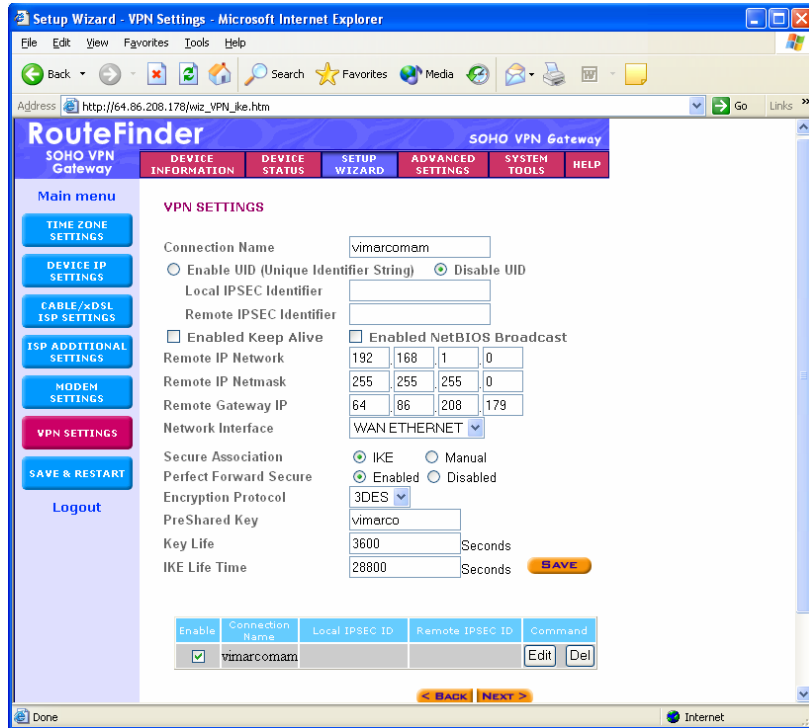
Setup Wizard - VPN Settings - Microsoft Internet Explorer

File Edit View Favorites Tools Help

Back Search Favorites Media

Address http://64.86.208.178/wiz_VPN_ike.htm Go Links »

RouteFinder SOHO VPN Gateway

SOHO VPN Gateway

DEVICE INFORMATION | DEVICE STATUS | SETUP WIZARD | ADVANCED SETTINGS | SYSTEM TOOLS | HELP

Main menu

TIME ZONE SETTINGS

DEVICE IP SETTINGS

CABLE/xDSL ISP SETTINGS

ISP ADDITIONAL SETTINGS

MODEM SETTINGS

VPN SETTINGS

SAVE & RESTART

Logout

VPN SETTINGS

Connection Name vimarcomam

Enable UID (Unique Identifier String) Disable UID

Local IPSEC Identifier

Remote IPSEC Identifier

Enabled Keep Alive Enabled NetBIOS Broadcast

Remote IP Network 192 . 168 . 1 . 0

Remote IP Netmask 255 . 255 . 255 . 0

Remote Gateway IP 64 . 86 . 208 . 179

Network Interface WAN ETHERNET

Secure Association IKE Manual

Perfect Forward Secure Enabled Disabled

Encryption Protocol 3DES

PreShared Key vimarco

Key Life 3600 Seconds

IKE Life Time 28800 Seconds SAVE

| Enable | Connection Name | Local IPSEC ID | Remote IPSEC ID | Command |
|---|---|---|---|---|
| ☑ | vimarcomam | | | Edit Del |

< BACK NEXT >

Done Internet